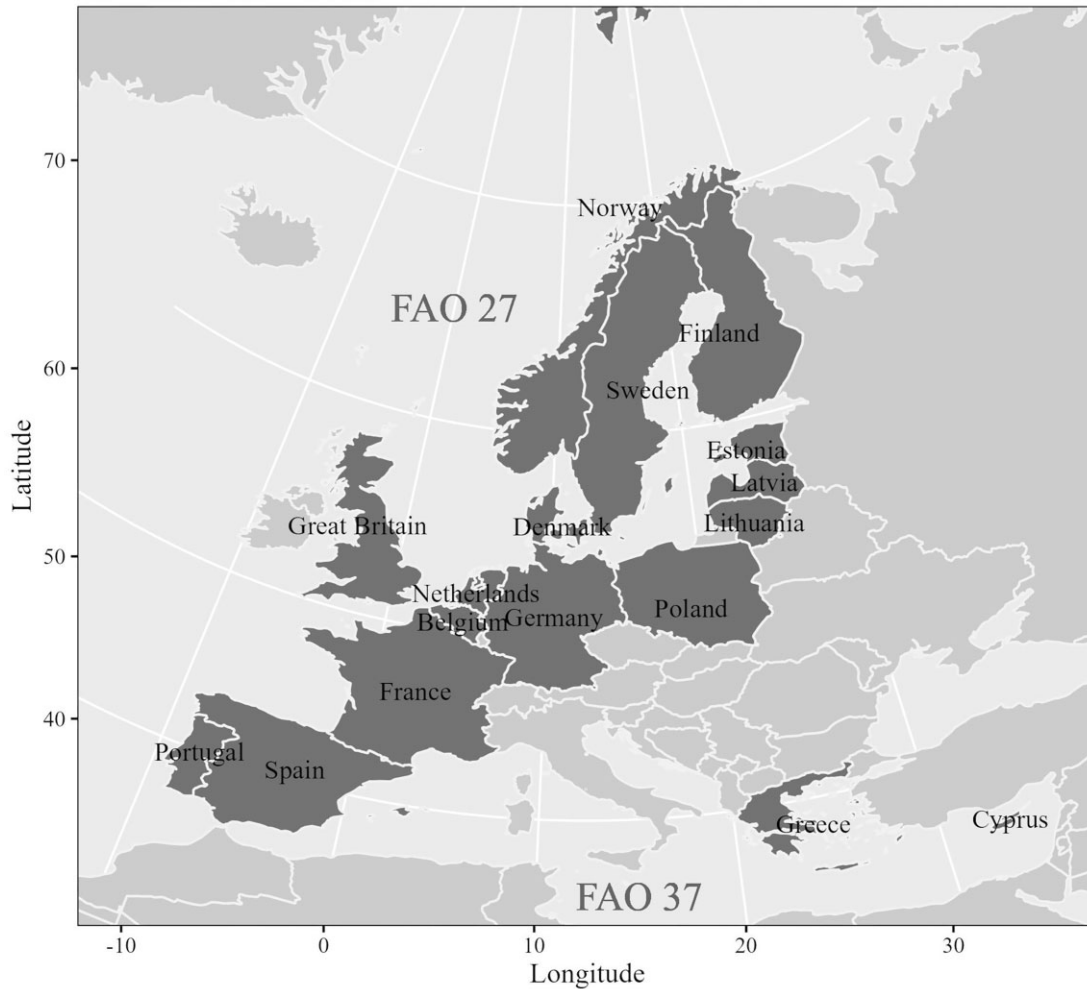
70

60

50

40

Latitude

Norway

FAO 27

Finland

Sweden

Estonia

Latvia

Great Britain

Denmark

Lithuania

Netherlands

Belgium

Germany

Poland

France

Portugal

Spain

Greece

Cyprus

FAO 37

-10

0

10

20

30

Longitude